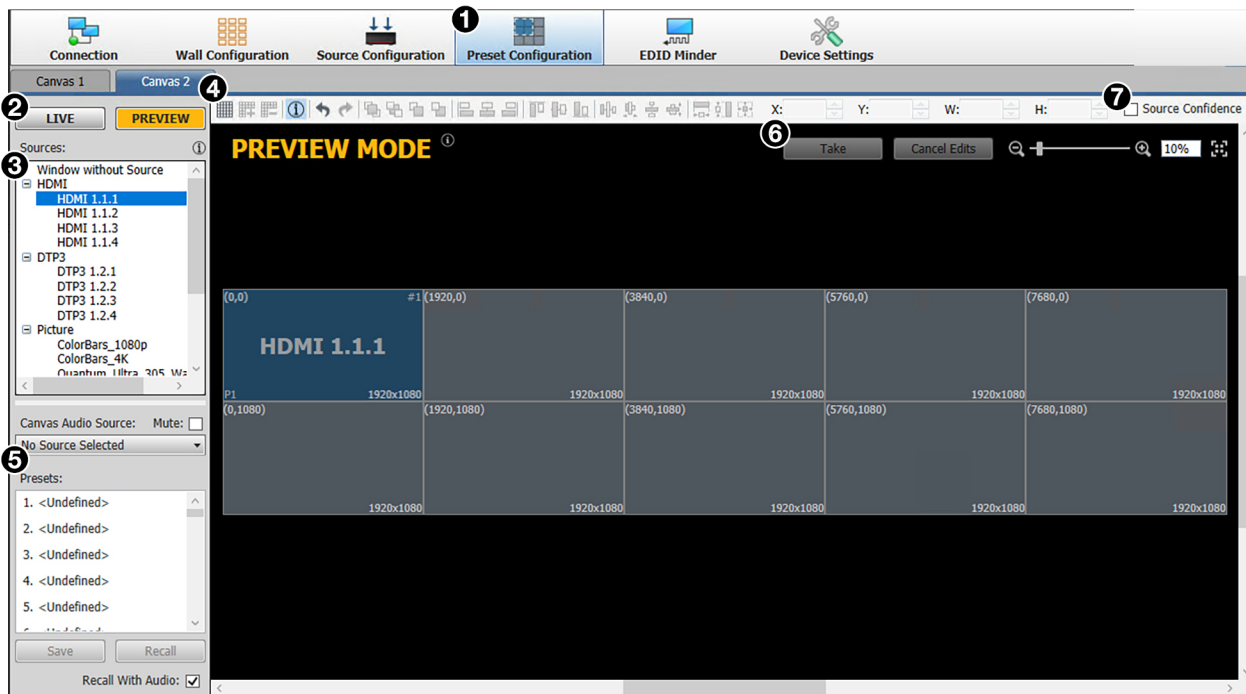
Connection Wall Configuration Source Configuration 1 Preset Configuration EDID Minder Device Settings

Canvas 1 Canvas 2 4

2 LIVE PREVIEW

X: Y: W: H: 7 Source Confidence

Sources: ⓘ

3 Window without Source
⊟ HDMI
HDMI 1.1.1
HDMI 1.1.2
HDMI 1.1.3
HDMI 1.1.4
⊟ DTP3
DTP3 1.2.1
DTP3 1.2.2
DTP3 1.2.3
DTP3 1.2.4
⊟ Picture
ColorBars_1080p
ColorBars_4K
Quantum_Ultra_305_Wa

PREVIEW MODE ⓘ

6 Take Cancel Edits 10%

| (0,0) #1 HDMI 1.1.1 P1 1920x1080 | (1920,0) 1920x1080 | (3840,0) 1920x1080 | (5760,0) 1920x1080 | (7680,0) 1920x1080 |
|---|---|---|---|---|
| (0,1080) 1920x1080 | (1920,1080) 1920x1080 | (3840,1080) 1920x1080 | (5760,1080) 1920x1080 | (7680,1080) 1920x1080 |

Canvas Audio Source: Mute:
No Source Selected

5 Presets:
1. <Undefined>
2. <Undefined>
3. <Undefined>
4. <Undefined>
5. <Undefined>
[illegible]

Save Recall

Recall With Audio: ✓